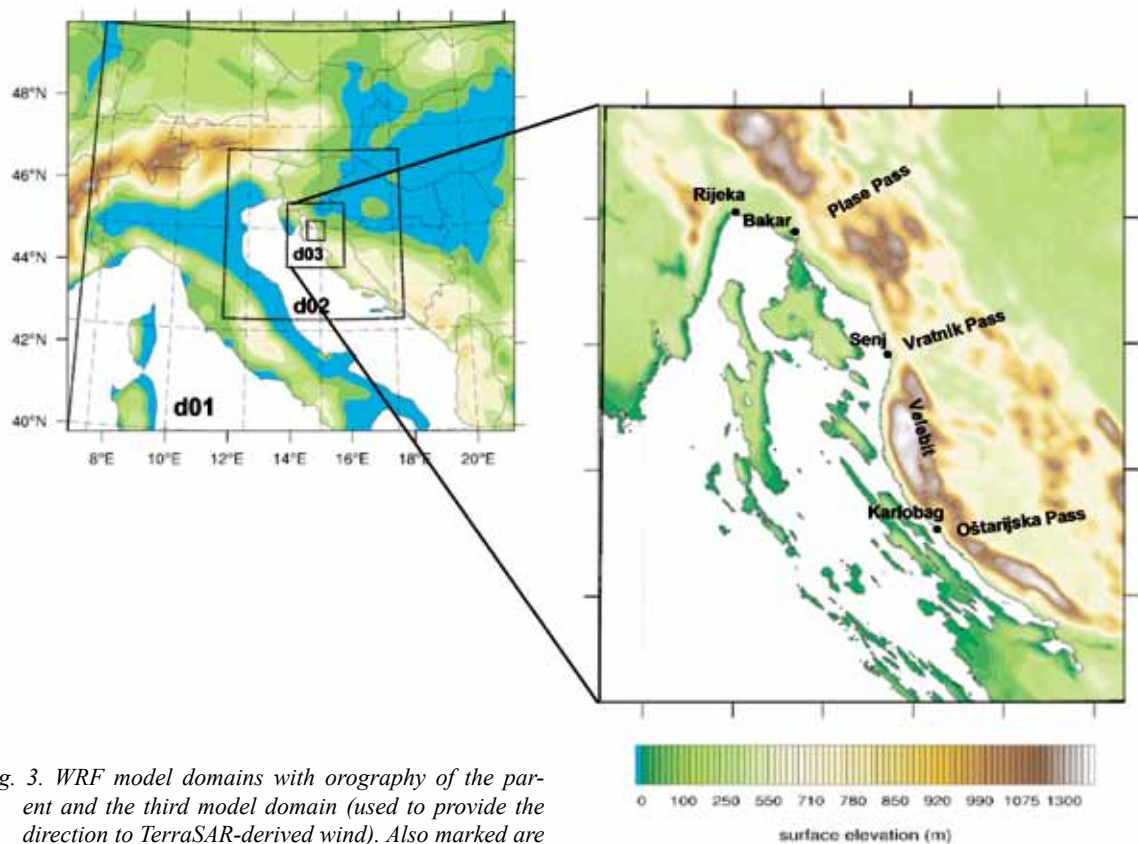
48°N
46°N
44°N
42°N
40°N
8°E 10°E 12°E 14°E 16°E 18°E 20°E
d01
d02
d03
Rijeka
Bakar
Plase Pass
Senj
Vratnik Pass
Velebit
Karlobag
Oštarijska Pass

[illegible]g. 3. WRF model domains with orography of the parent and the third model domain (used to provide the direction to TerraSAR-derived wind). Also marked are

0 100 250 550 710 780 850 920 990 1075 1300
surface elevation (m)